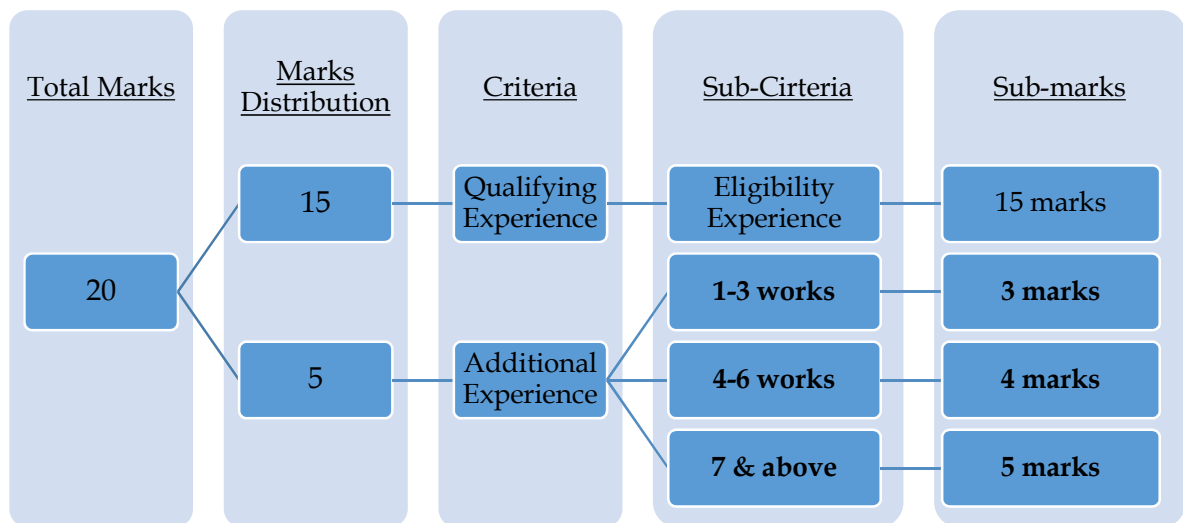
Total Marks

20

Marks Distribution

15

5

Criteria

Qualifying Experience

Additional Experience

Sub-Cirteria

Eligibility Experience

**1-3 works**

**4-6 works**

**7 & above**

Sub-marks

15 marks

**3 marks**

**4 marks**

**5 marks**